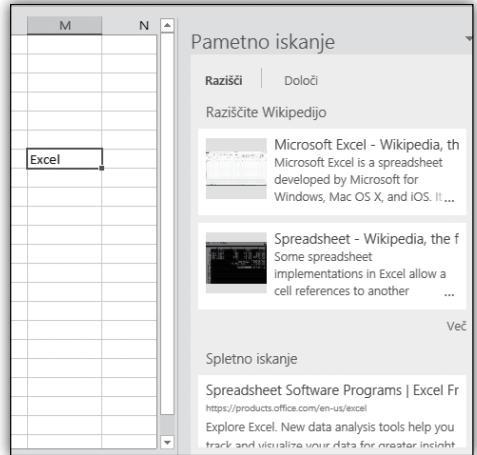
M

N

Excel

Pametno iskanje

Razišči

Določi

Raziščite Wikipedijo

Microsoft Excel - Wikipedia, th
Microsoft Excel is a spreadsheet developed by Microsoft for Windows, Mac OS X, and iOS. It ...

Spreadsheet - Wikipedia, the f
Some spreadsheet implementations in Excel allow a cell references to another ...

Več

Spletno iskanje

Spreadsheet Software Programs | Excel Fr
https://products.office.com/en-us/excel
Explore Excel. New data analysis tools help you track and visualize your data for greater insight